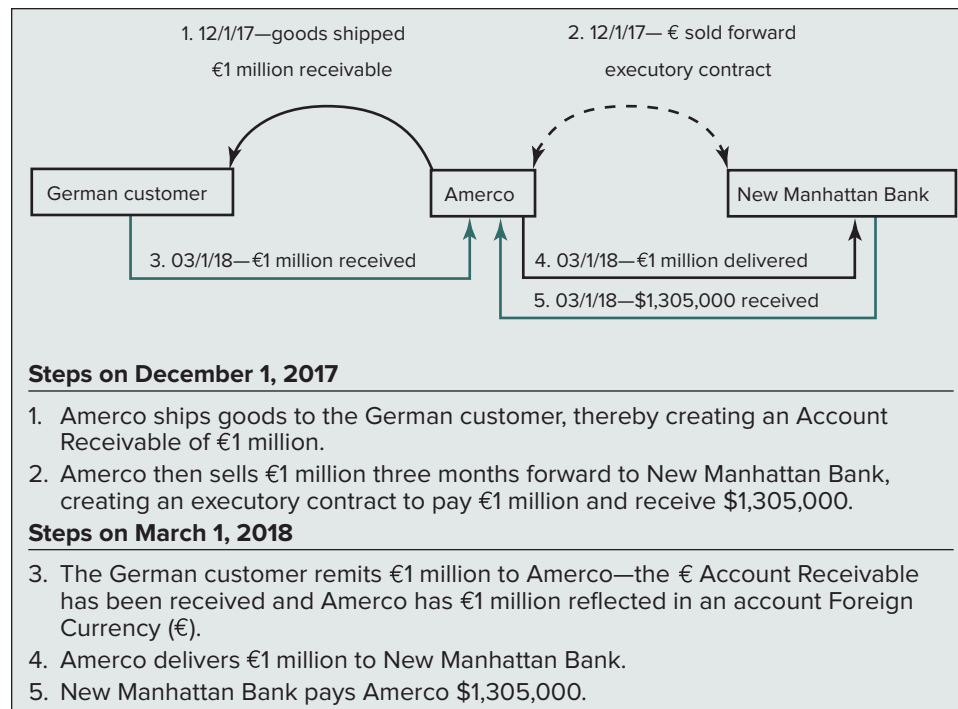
1. 12/1/17—goods shipped
€1 million receivable

2. 12/1/17— € sold forward
executory contract

German customer

Amerco

New Manhattan Bank

3. 03/1/18—€1 million received

4. 03/1/18—€1 million delivered

5. 03/1/18—$1,305,000 received

**Steps on December 1, 2017**

1. Amerco ships goods to the German customer, thereby creating an Account Receivable of €1 million.
2. Amerco then sells €1 million three months forward to New Manhattan Bank, creating an executory contract to pay €1 million and receive $1,305,000.

**Steps on March 1, 2018**

3. The German customer remits €1 million to Amerco—the € Account Receivable has been received and Amerco has €1 million reflected in an account Foreign Currency (€).
4. Amerco delivers €1 million to New Manhattan Bank.
5. New Manhattan Bank pays Amerco $1,305,000.